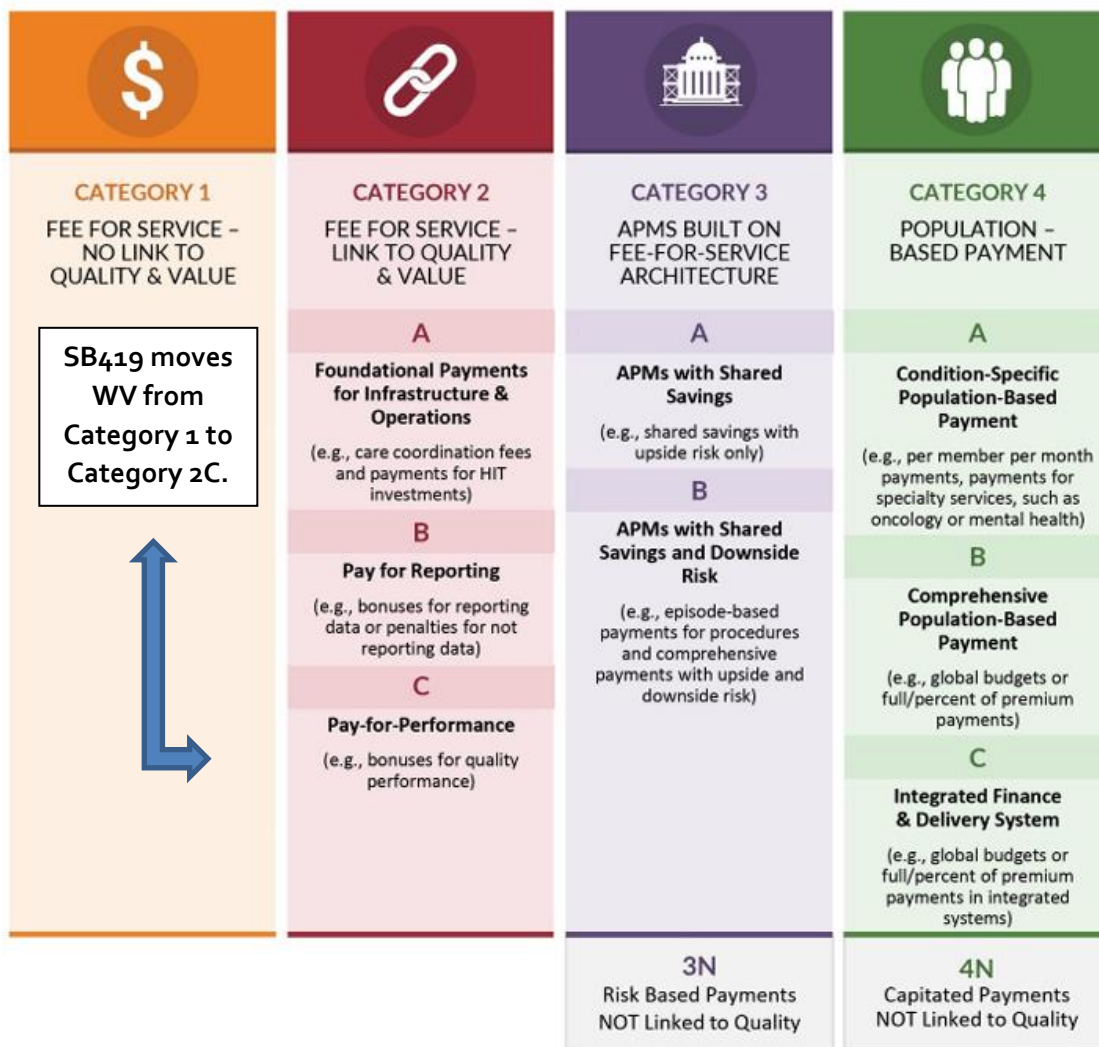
$

CATEGORY 1

FEE FOR SERVICE – NO LINK TO QUALITY & VALUE

SB419 moves WV from Category 1 to Category 2C.

CATEGORY 2

FEE FOR SERVICE – LINK TO QUALITY & VALUE

A

Foundational Payments for Infrastructure & Operations

(e.g., care coordination fees and payments for HIT investments)

B

Pay for Reporting

(e.g., bonuses for reporting data or penalties for not reporting data)

C

Pay-for-Performance

(e.g., bonuses for quality performance)

CATEGORY 3

APMS BUILT ON FEE-FOR-SERVICE ARCHITECTURE

A

APMs with Shared Savings

(e.g., shared savings with upside risk only)

B

APMs with Shared Savings and Downside Risk

(e.g., episode-based payments for procedures and comprehensive payments with upside and downside risk)

3N

Risk Based Payments NOT Linked to Quality

CATEGORY 4

POPULATION – BASED PAYMENT

A

Condition-Specific Population-Based Payment

(e.g., per member per month payments, payments for specialty services, such as oncology or mental health)

B

Comprehensive Population-Based Payment

(e.g., global budgets or full/percent of premium payments)

C

Integrated Finance & Delivery System

(e.g., global budgets or full/percent of premium payments in integrated systems)

4N

Capitated Payments NOT Linked to Quality